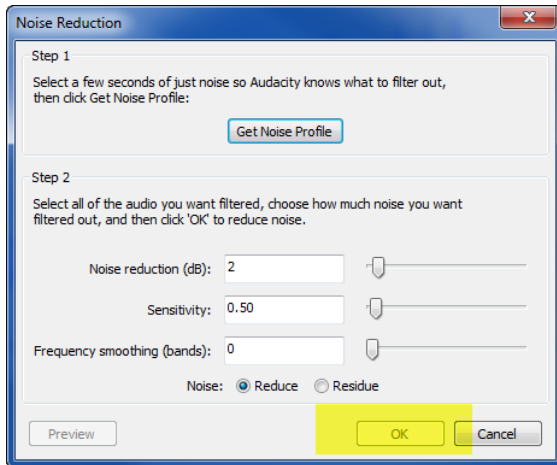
Noise Reduction

Step 1

Select a few seconds of just noise so Audacity knows what to filter out, then click Get Noise Profile:

Get Noise Profile

Step 2

Select all of the audio you want filtered, choose how much noise you want filtered out, and then click 'OK' to reduce noise.

Noise reduction (dB): 2

Sensitivity: 0.50

Frequency smoothing (bands): 0

Noise: Reduce Residue

Preview

OK

Cancel